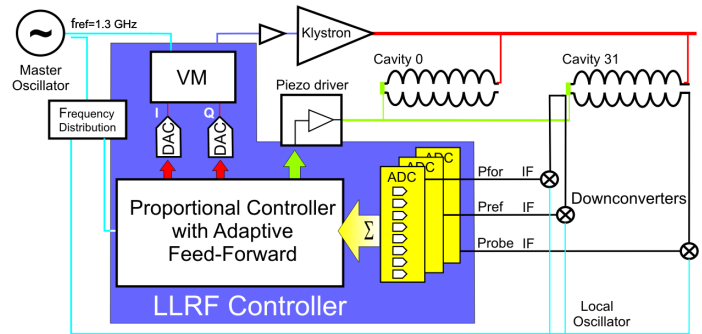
fref=1.3 GHz

Master Oscillator

Klystron

VM

Cavity 0

Cavity 31

Piezo driver

Frequency Distribution

I

Q

DAC

DAC

ADC

ADC

ADC

Pfor

IF

Pref

IF

Probe

IF

Downconverters

Proportional Controller with Adaptive Feed-Forward

Σ

LLRF Controller

Local Oscillator